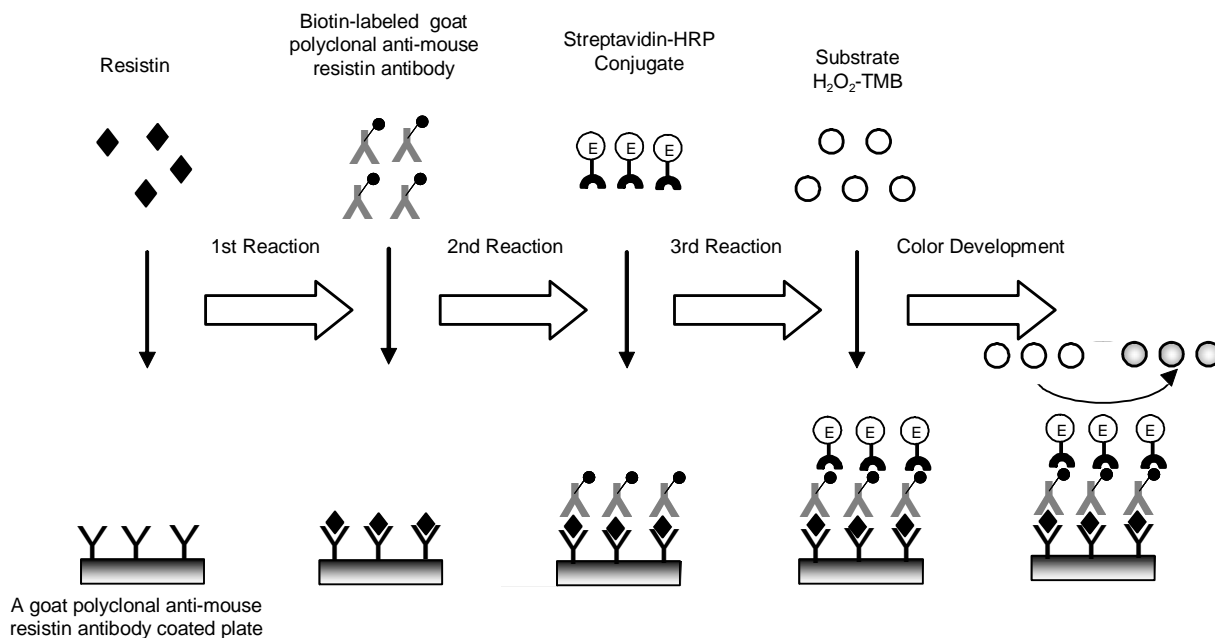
Resistin

Biotin-labeled goat polyclonal anti-mouse resistin antibody

Streptavidin-HRP Conjugate

Substrate $H_2O_2$-TMB

E E E

1st Reaction

2nd Reaction

3rd Reaction

Color Development

E E E

E E E

A goat polyclonal anti-mouse resistin antibody coated plate